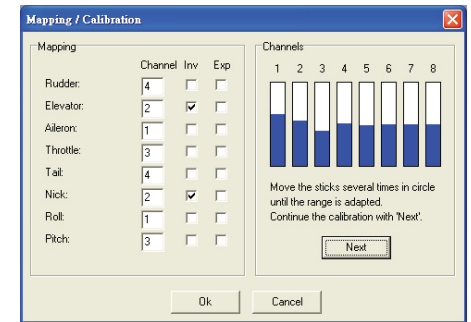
Mapping / Calibration

Mapping

| | Channel | Inv | Exp |
|---|---|---|---|
| Rudder: | 4 | | |
| Elevator: | 2 | ✓ | |
| Aileron: | 1 | | |
| Throttle: | 3 | | |
| Tail: | 4 | | |
| Nick: | 2 | ✓ | |
| Roll: | 1 | | |
| Pitch: | 3 | | |

Channels

1 2 3 4 5 6 7 8

Move the sticks several times in circle until the range is adapted.
Continue the calibration with 'Next'.

Next

Ok Cancel